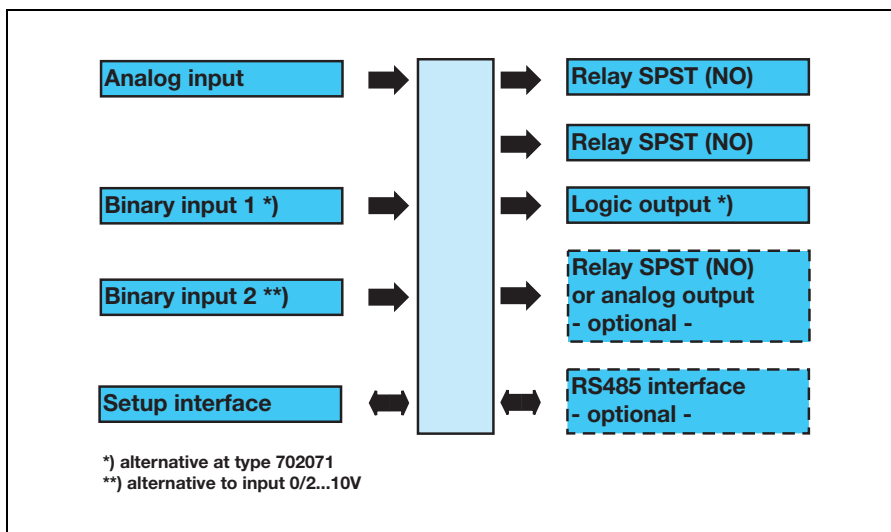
Analog input

Binary input 1 *)

Binary input 2 **)

Setup interface

Relay SPST (NO)

Relay SPST (NO)

Logic output *)

Relay SPST (NO)
or analog output
- optional -

RS485 interface
- optional -

*) alternative at type 702071
**) alternative to input 0/2...10V